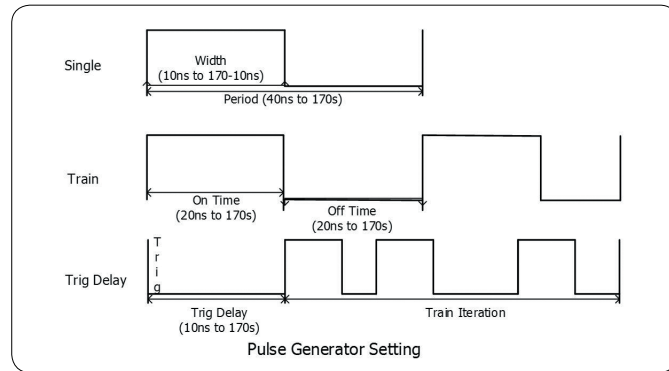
Single

Width
(10ns to 170-10ns)

Period (40ns to 170s)

Train

On Time
(20ns to 170s)

Off Time
(20ns to 170s)

Trig Delay

T
r
i
g

Trig Delay
(10ns to 170s)

Train Iteration

Pulse Generator Setting